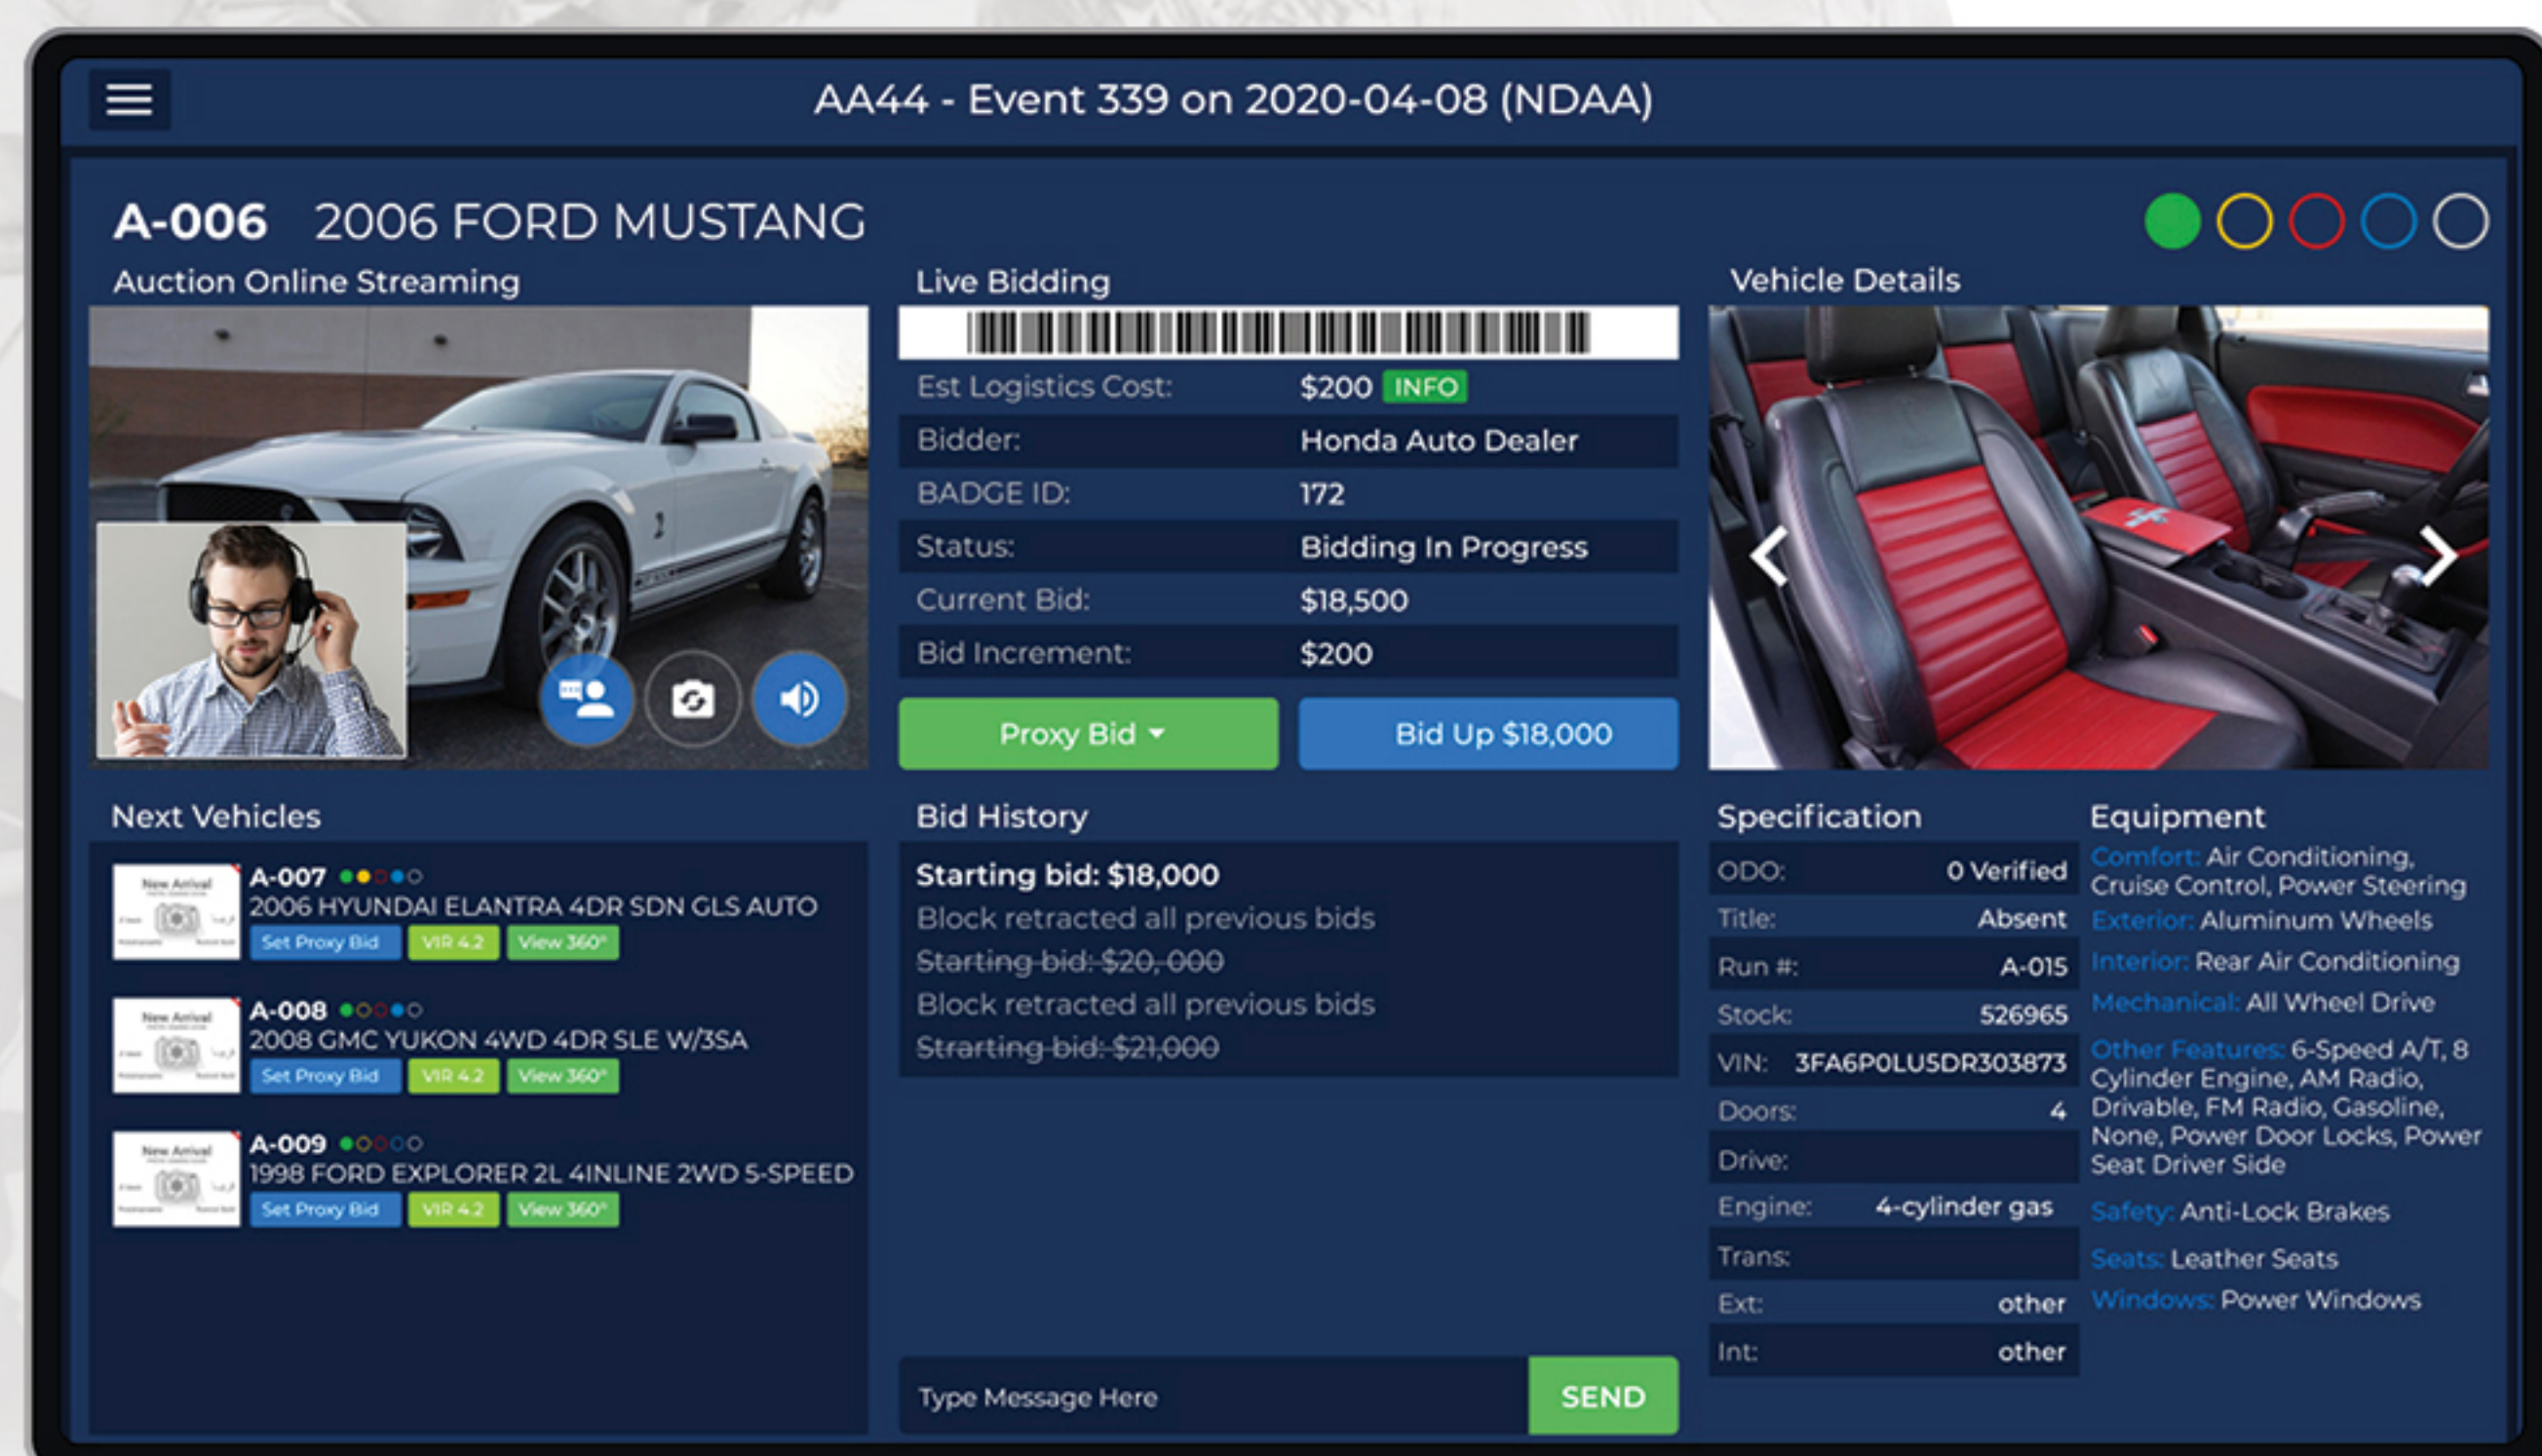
AA44 - Event 339 on 2020-04-08 (NDAA)

A-006 2006 FORD MUSTANG

Auction Online Streaming

Live Bidding

| | |
|---|---|
| Est Logistics Cost: | $200 INFO |
| Bidder: | Honda Auto Dealer |
| BADGE ID: | 172 |
| Status: | Bidding In Progress |
| Current Bid: | $18,500 |
| Bid Increment: | $200 |

Proxy Bid

Bid Up $18,000

Vehicle Details

Next Vehicles

A-007
2006 HYUNDAI ELANTRA 4DR SDN GLS AUTO
Set Proxy Bid VIR 4.2 View 360°

A-008
2008 GMC YUKON 4WD 4DR SLE W/3SA
Set Proxy Bid VIR 4.2 View 360°

A-009
1998 FORD EXPLORER 2L 4INLINE 2WD 5-SPEED
Set Proxy Bid VIR 4.2 View 360°

Bid History

Starting bid: $18,000
Block retracted all previous bids
Starting bid: $20,000
Block retracted all previous bids
Strarting bid: $21,000

Type Message Here
SEND

Specification

| | |
|---|---|
| ODO: | 0 Verified |
| Title: | Absent |
| Run #: | A-015 |
| Stock: | 526965 |
| VIN: | 3FA6P0LU5DR303873 |
| Doors: | 4 |
| Drive: | |
| Engine: | 4-cylinder gas |
| Trans: | |
| Ext: | other |
| Int: | other |

Equipment

Comfort: Air Conditioning, Cruise Control, Power Steering
Exterior: Aluminum Wheels
Interior: Rear Air Conditioning
Mechanical: All Wheel Drive
Other Features: 6-Speed A/T, 8 Cylinder Engine, AM Radio, Drivable, FM Radio, Gasoline, None, Power Door Locks, Power Seat Driver Side
Safety: Anti-Lock Brakes
Seats: Leather Seats
Windows: Power Windows